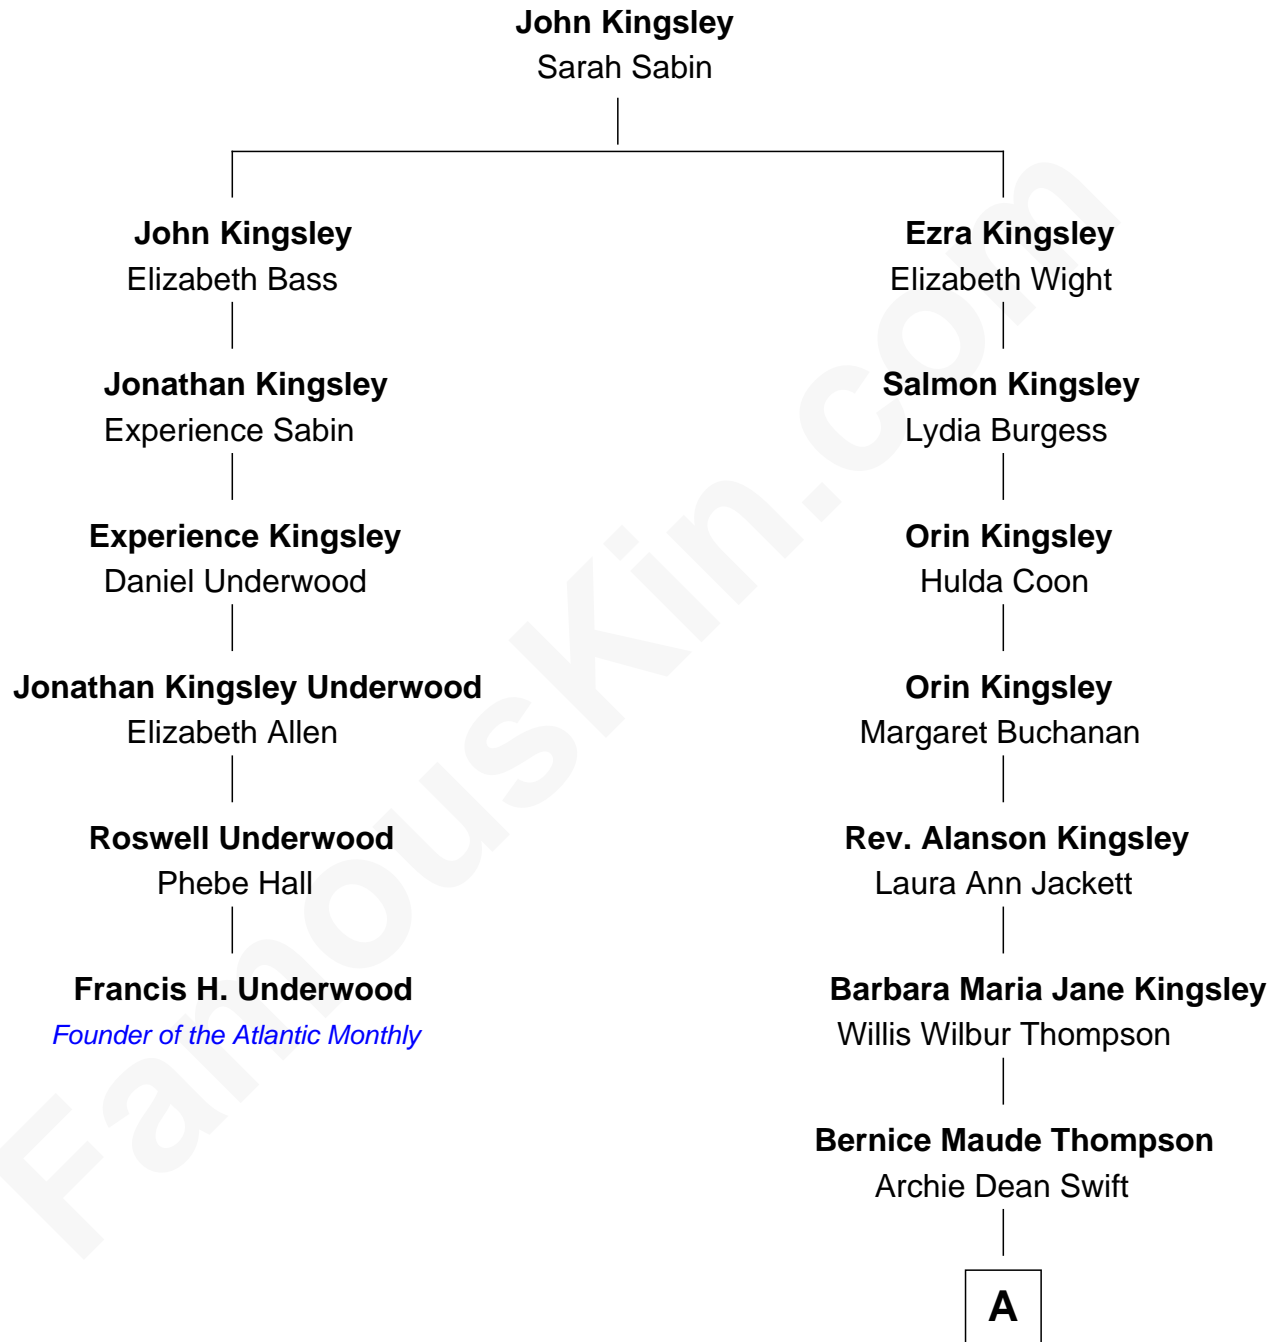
John Kingsley
Sarah Sabin

John Kingsley
Elizabeth Bass

Jonathan Kingsley
Experience Sabin

Experience Kingsley
Daniel Underwood

Jonathan Kingsley Underwood
Elizabeth Allen

Roswell Underwood
Phebe Hall

Francis H. Underwood
Founder of the Atlantic Monthly

Ezra Kingsley
Elizabeth Wight

Salmon Kingsley
Lydia Burgess

Orin Kingsley
Hulda Coon

Orin Kingsley
Margaret Buchanan

Rev. Alanson Kingsley
Laura Ann Jackett

Barbara Maria Jane Kingsley
Willis Wilbur Thompson

Bernice Maude Thompson
Archie Dean Swift

A

FamousKin.com